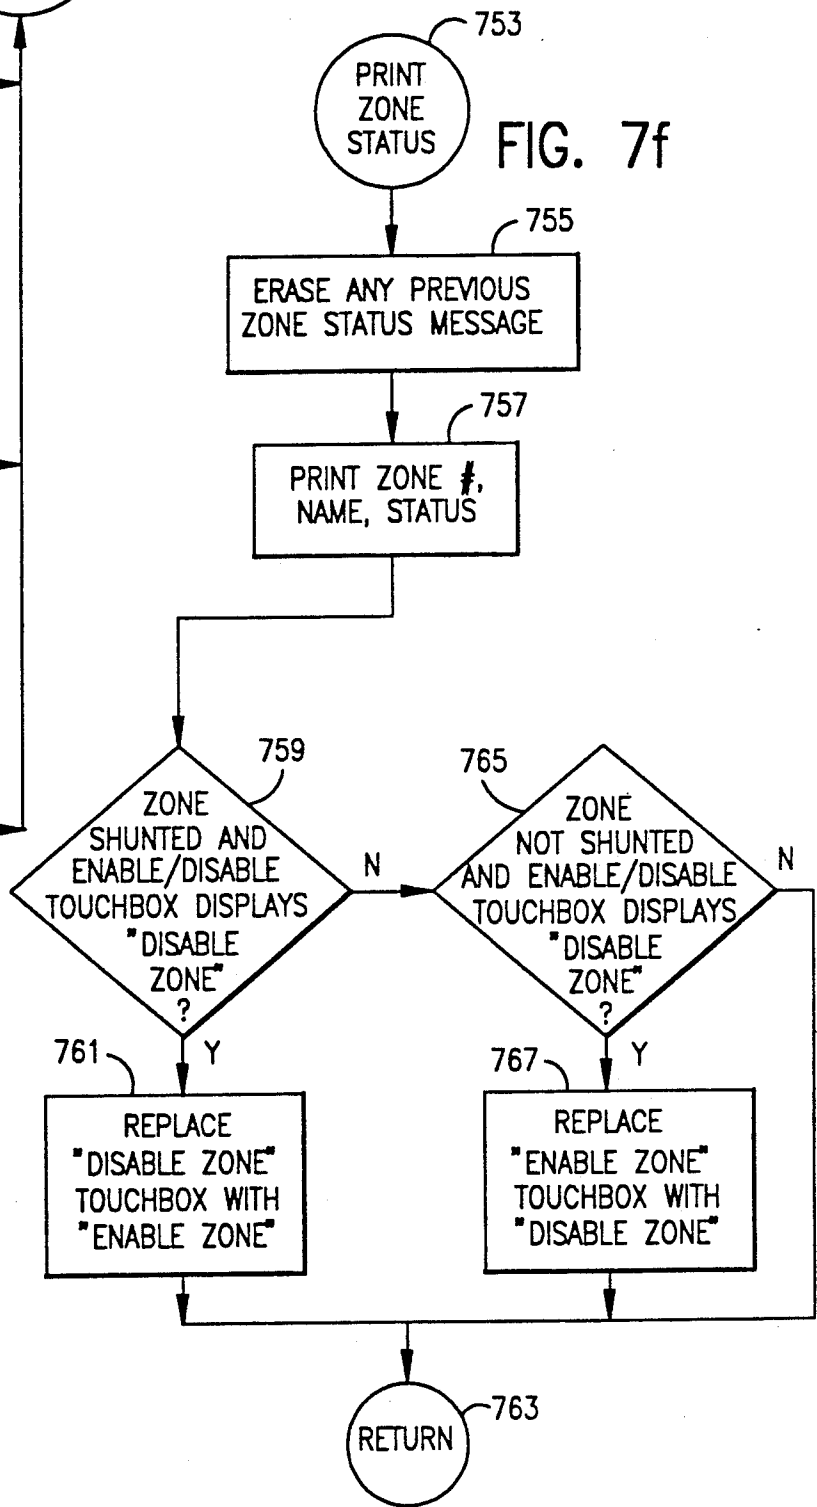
753

PRINT ZONE STATUS

FIG. 7f

755

ERASE ANY PREVIOUS ZONE STATUS MESSAGE

757

PRINT ZONE #, NAME, STATUS

759

ZONE SHUNTED AND ENABLE/DISABLE TOUCHBOX DISPLAYS "DISABLE ZONE" ?

N

765

ZONE NOT SHUNTED AND ENABLE/DISABLE TOUCHBOX DISPLAYS "DISABLE ZONE" ?

N

761

Y

REPLACE "DISABLE ZONE" TOUCHBOX WITH "ENABLE ZONE"

767

Y

REPLACE "ENABLE ZONE" TOUCHBOX WITH "DISABLE ZONE"

763

RETURN